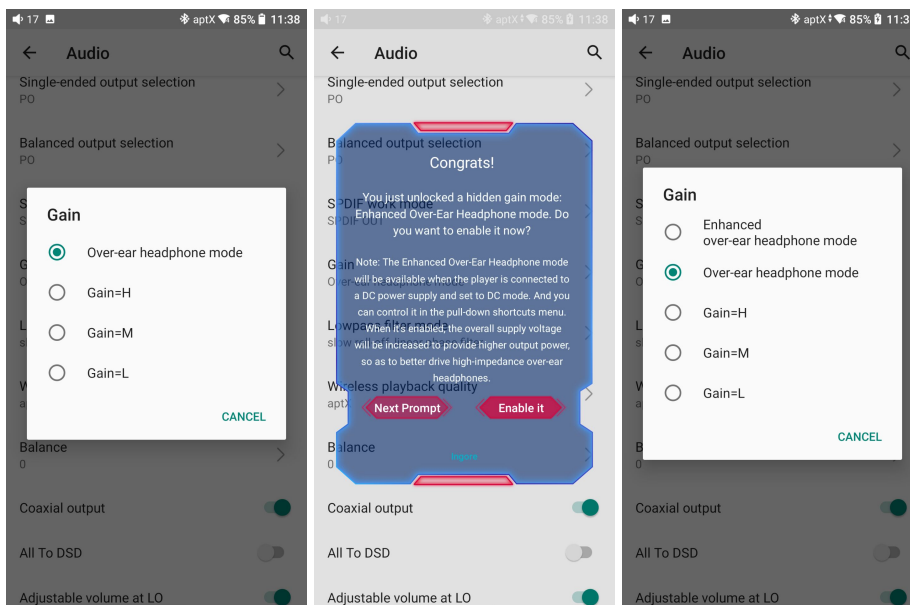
17 aptX 85% 11:38

Audio

Single-ended output selection
PO

Balanced output selection
PO

Gain

Over-ear headphone mode

Gain=H

Gain=M

Gain=L

CANCEL

Balance
0

Coaxial output

All To DSD

Adjustable volume at LO

17 aptX 85% 11:38

Audio

Single-ended output selection
PO

Balanced output selection

Congrats!

You just unlocked a hidden gain mode: Enhanced Over-Ear Headphone mode. Do you want to enable it now?

Note: The Enhanced Over-Ear Headphone mode will be available when the player is connected to a DC power supply and set to DC mode. And you can control it in the pull-down shortcuts menu. When it's enabled, the overall supply voltage will be increased to provide higher output power, so as to better drive high-impedance over-ear headphones.

Next Prompt

Enable it

Ignore

Balance
0

Coaxial output

All To DSD

Adjustable volume at LO

17 aptX 85% 11:3

Audio

Single-ended output selection
PO

Balanced output selection
PO

Gain

Enhanced over-ear headphone mode

Over-ear headphone mode

Gain=H

Gain=M

Gain=L

CANCEL

Coaxial output

All To DSD

Adjustable volume at LO